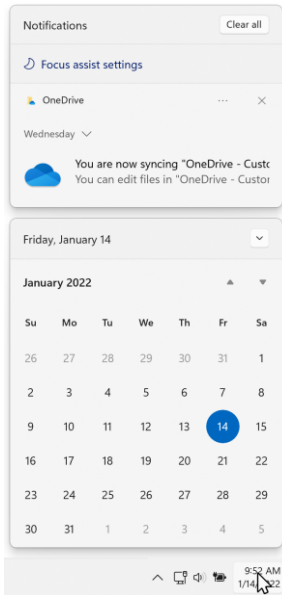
Notifications

Clear all

Focus assist settings

OneDrive

···

Wednesday

You are now syncing "OneDrive - Custo

You can edit files in "OneDrive - Custo

Friday, January 14

January 2022

| Su | Mo | Tu | We | Th | Fr | Sa |
|---|---|---|---|---|---|---|
| 26 | 27 | 28 | 29 | 30 | 31 | 1 |
| 2 | 3 | 4 | 5 | 6 | 7 | 8 |
| 9 | 10 | 11 | 12 | 13 | 14 | 15 |
| 16 | 17 | 18 | 19 | 20 | 21 | 22 |
| 23 | 24 | 25 | 26 | 27 | 28 | 29 |
| 30 | 31 | 1 | 2 | 3 | 4 | 5 |

9:52 AM

1/14/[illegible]22